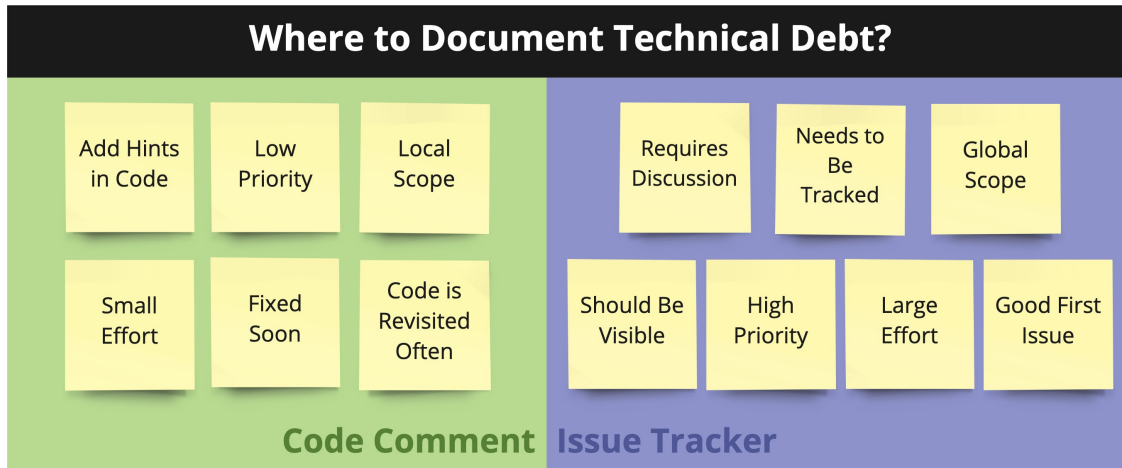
Where to Document Technical Debt?

Add Hints in Code

Low Priority

Local Scope

Small Effort

Fixed Soon

Code is Revisited Often

Code Comment

Requires Discussion

Needs to Be Tracked

Global Scope

Should Be Visible

High Priority

Large Effort

Good First Issue

Issue Tracker